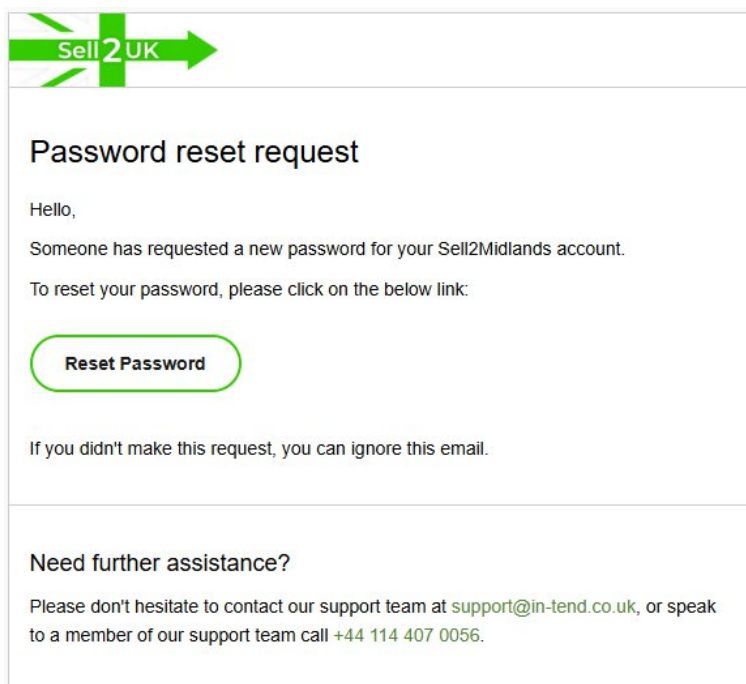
Sell2UK

Password reset request

Hello,

Someone has requested a new password for your Sell2Midlands account.

To reset your password, please click on the below link:

Reset Password

If you didn't make this request, you can ignore this email.

Need further assistance?

Please don't hesitate to contact our support team at support@in-tend.co.uk, or speak to a member of our support team call +44 114 407 0056.